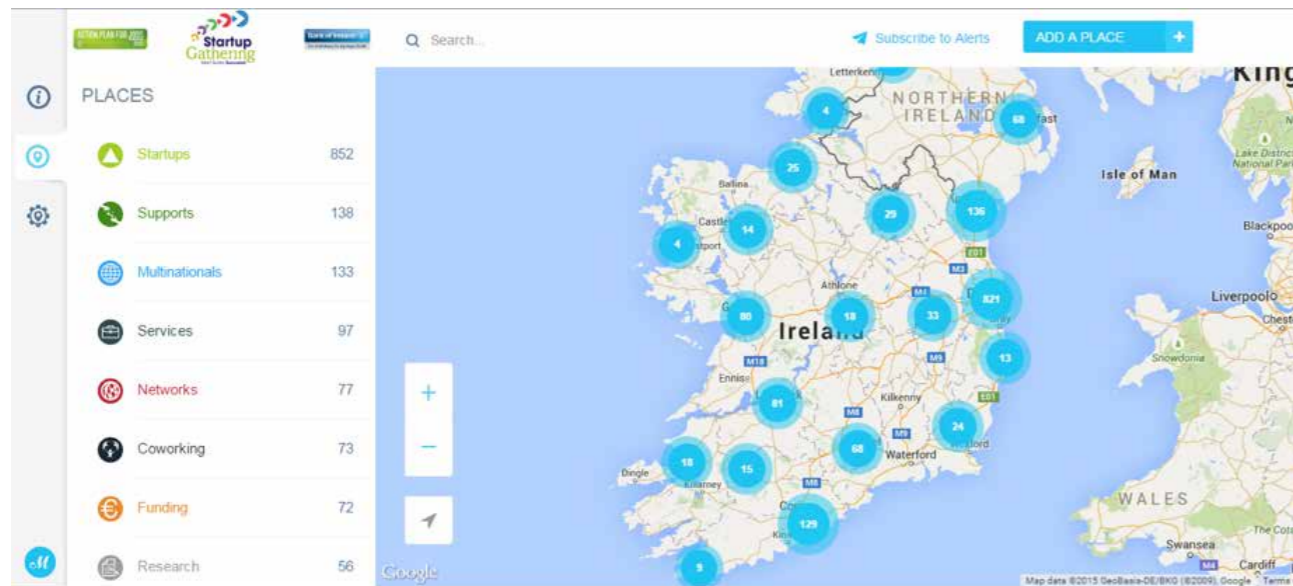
Startup Gathering

Search...

Subscribe to Alerts

ADD A PLACE +

PLACES

| Startups | 852 |
|---|---|
| Supports | 138 |
| Multinationals | 133 |
| Services | 97 |
| Networks | 77 |
| Coworking | 73 |
| Funding | 72 |
| Research | 56 |

Letterkenny
NORTHERN IRELAND
Belfast
Isle of Man
Lake District National Park
Ballina
Castlebar
Westport
Blackpool
E01
M3
Athlone
M4
Liverpool
Chester
Ireland
Snowdonia
M18
M9
Ennis
Kilkenny
M8
M9
Wexford
E01
Waterford
Dingle
Killarney
Cork
WALES
Swansea
Cardiff
Google
Map data ©2015 GeoBasis-DE/BKG (©2009), Google Terms

4
68
25
29
136
14
4
821
80
18
33
13
81
24
68
18
15
129
5

+
−